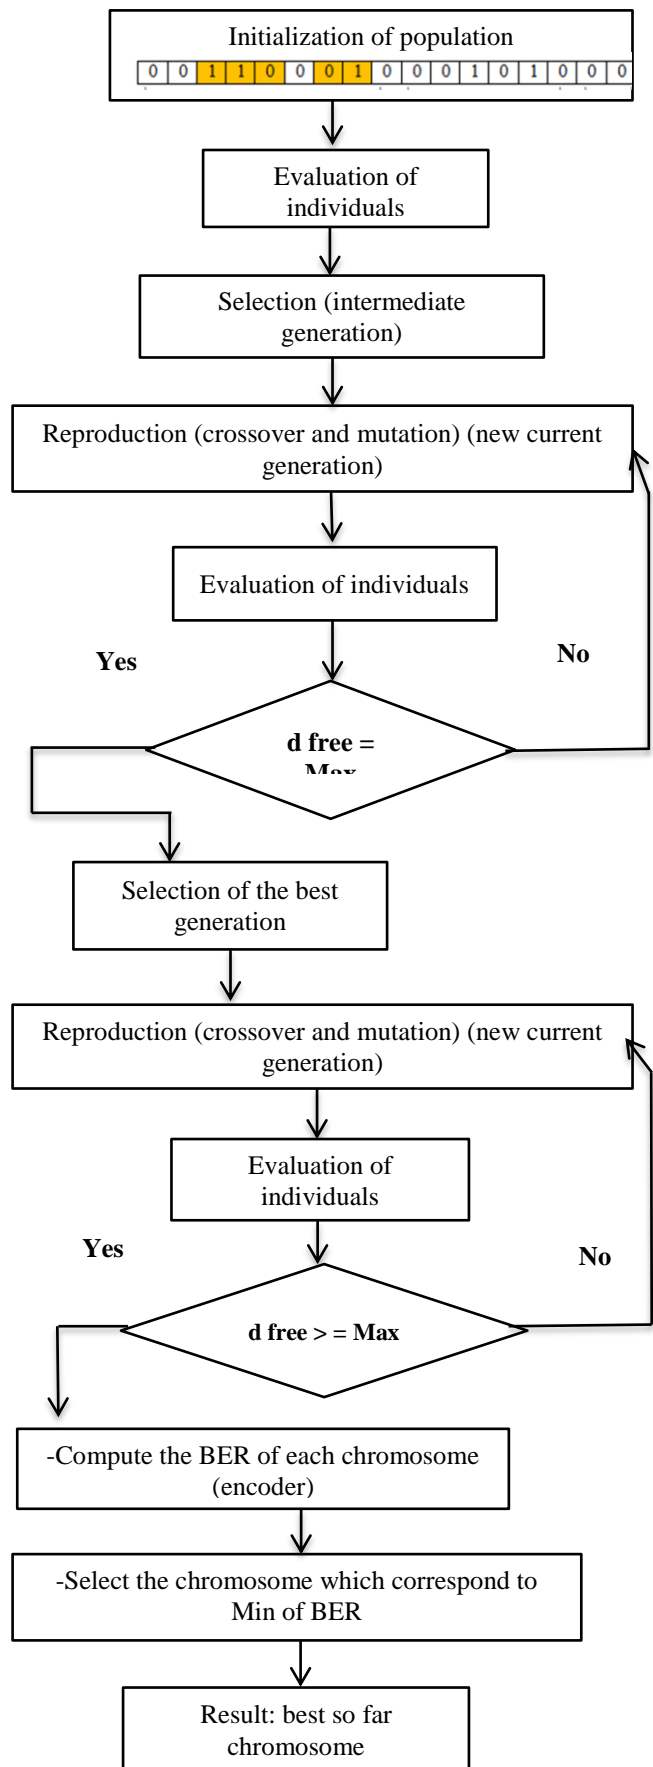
Initialization of population

| 0 | 0 | 1 | 1 | 0 | 0 | 0 | 1 | 0 | 0 | 0 | 1 | 0 | 1 | 0 | 0 | 0 |
|---|---|---|---|---|---|---|---|---|---|---|---|---|---|---|---|---|

Evaluation of individuals

Selection (intermediate generation)

Reproduction (crossover and mutation) (new current generation)

Evaluation of individuals

Yes

No

d free = Max

Selection of the best generation

Reproduction (crossover and mutation) (new current generation)

Evaluation of individuals

Yes

No

d free > = Max

-Compute the BER of each chromosome (encoder)

-Select the chromosome which correspond to Min of BER

Result: best so far chromosome